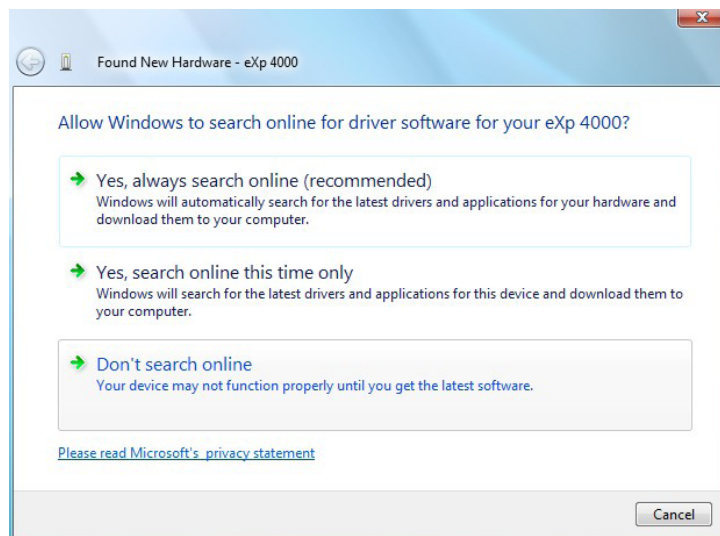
Found New Hardware - eXp 4000

Allow Windows to search online for driver software for your eXp 4000?

Yes, always search online (recommended)
Windows will automatically search for the latest drivers and applications for your hardware and download them to your computer.

Yes, search online this time only
Windows will search for the latest drivers and applications for this device and download them to your computer.

Don't search online
Your device may not function properly until you get the latest software.

Please read Microsoft's privacy statement

Cancel